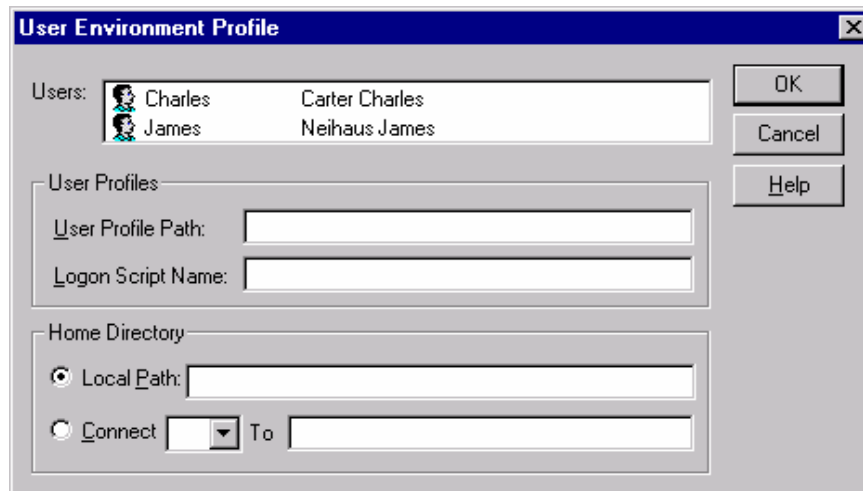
User Environment Profile

Users:

| | |
|---|---|
| Charles | Carter Charles |
| James | Neihaus James |

OK

Cancel

Help

User Profiles

User Profile Path:

Logon Script Name:

Home Directory

Local Path:

Connect To